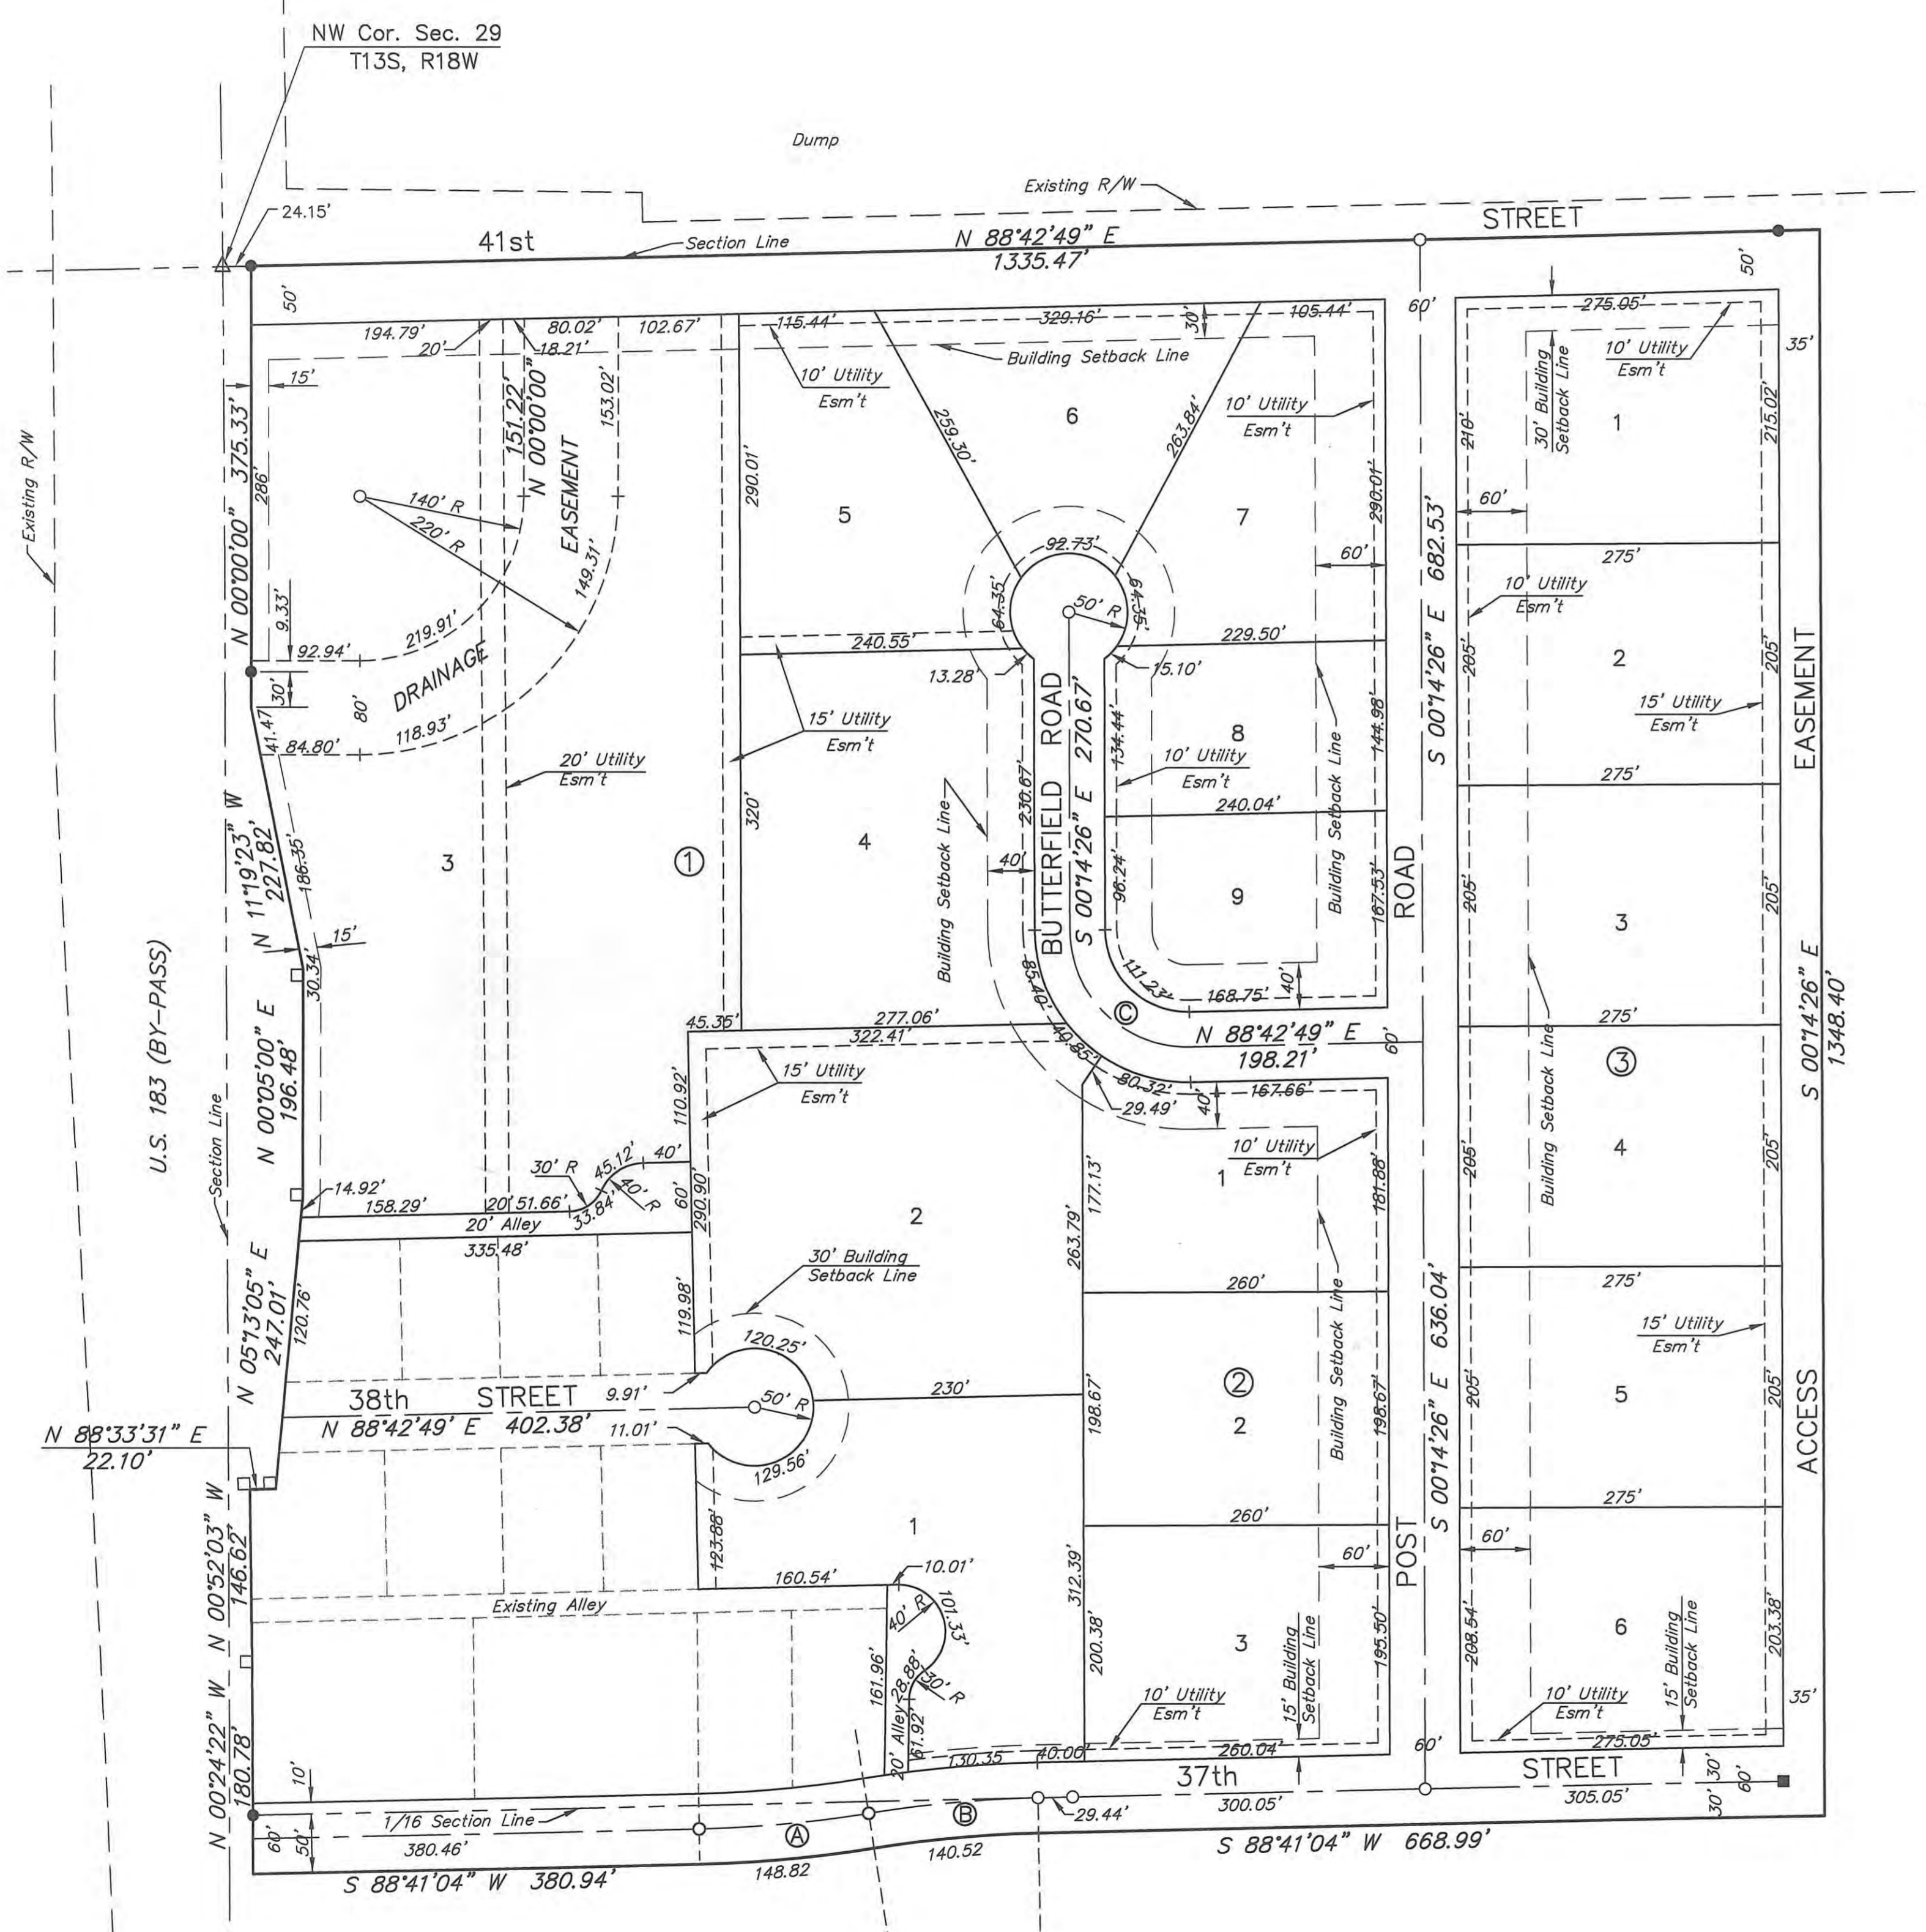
NW Cor. Sec. 29
T13S, R18W

Dump

Existing R/W

STREET

24.15'

41st

Section Line

N 88°42'49" E
1335.47'

50'

50'

60'

194.79'
20'
80.02'
18.21'
102.67'
115.44'
329.16'
30'
105.44'
275.05'
35'

Building Setback Line

10' Utility
Esm't

10' Utility
Esm't

10' Utility
Esm't

30' Building
Setback Line

15'

N 00°00'00" 375.33'

286'

151.22'
N 00°00'00"

EASEMENT

153.02'

290.01'

259.30'

6

263.84'

210'

1

215.02'

Existing R/W

140' R

220' R

149.31'

5

7

290.01'

60'

60'

92.73'

64.35'

64.35'

50' R

275'

9.33'

92.94'

219.91'

240.55'

229.50'

10' Utility
Esm't

DRAINAGE

13.28'

15.10'

2

30'

80'

41.47'

84.80'

118.93'

15' Utility
Esm't

BUTTERFIELD ROAD

S 00°14'26" E 270.67'

134.44'

144.98'

S 00°14'26" E 682.53'

205'

205'

15' Utility
Esm't

EASEMENT

20' Utility
Esm't

10' Utility
Esm't

275'

320'

240.04'

N 11°19'23" W
227.82'

186.35'

3

1

4

230.67'

Building Setback Line

40'

96.24'

9

Building Setback Line

167.53'

ROAD

205'

205'

3

15'

30.34'

111.23'

168.75'

40'

N 00°05'00" E
196.48'

45.35'

277.06'
322.41'

85.40'

40.85'

C

N 88°42'49" E
198.21'

60'

275'

S 00°14'26" E
1348.40'

U.S. 183 (BY-PASS)

15' Utility
Esm't

80.32'

29.49'

40'

167.66'

Building Setback Line

3

110.92'

10' Utility
Esm't

Section Line

177.13'

181.88'

205'

4

205'

40'

30' R

45.12'

40' R

1

14.92'

158.29'

20'

51.66'

33.84'

60'

290.90'

2

263.79'

N 05°13'05" E
247.01'

20' Alley

335.48'

260'

30' Building
Setback Line

120.76'

119.98'

275'

15' Utility
Esm't

120.25'

2

38th STREET

9.91'

50' R

230'

198.67'

2

Building Setback Line

198.67'

205'

5

205'

ACCESS

N 88°33'31" E
22.10'

N 88°42'49' E 402.38'

11.01'

129.56'

N 00°52'03" W
146.62'

123.88'

1

260'

275'

S 00°14'26" E 636.04'

POST

60'

60'

160.54'

10.01'

Existing Alley

40' R

101.33'

312.39'

200.38'

3

15' Building
Setback Line

195.50'

208.54'

6

15' Building
Setback Line

203.38'

N 00°24'22" W
180.78'

161.96'

28.88'

30' R

Alley

20'

61.92'

130.35

40.00'

10' Utility
Esm't

260.04'

60'

10' Utility
Esm't

275.05'

35'

10'

37th

STREET

30'

30'

60'

1/16 Section Line

300.05'

305.05'

A

B

29.44'

60'

50'

380.46'

148.82

140.52

S 88°41'04" W 668.99'

S 88°41'04" W 380.94'